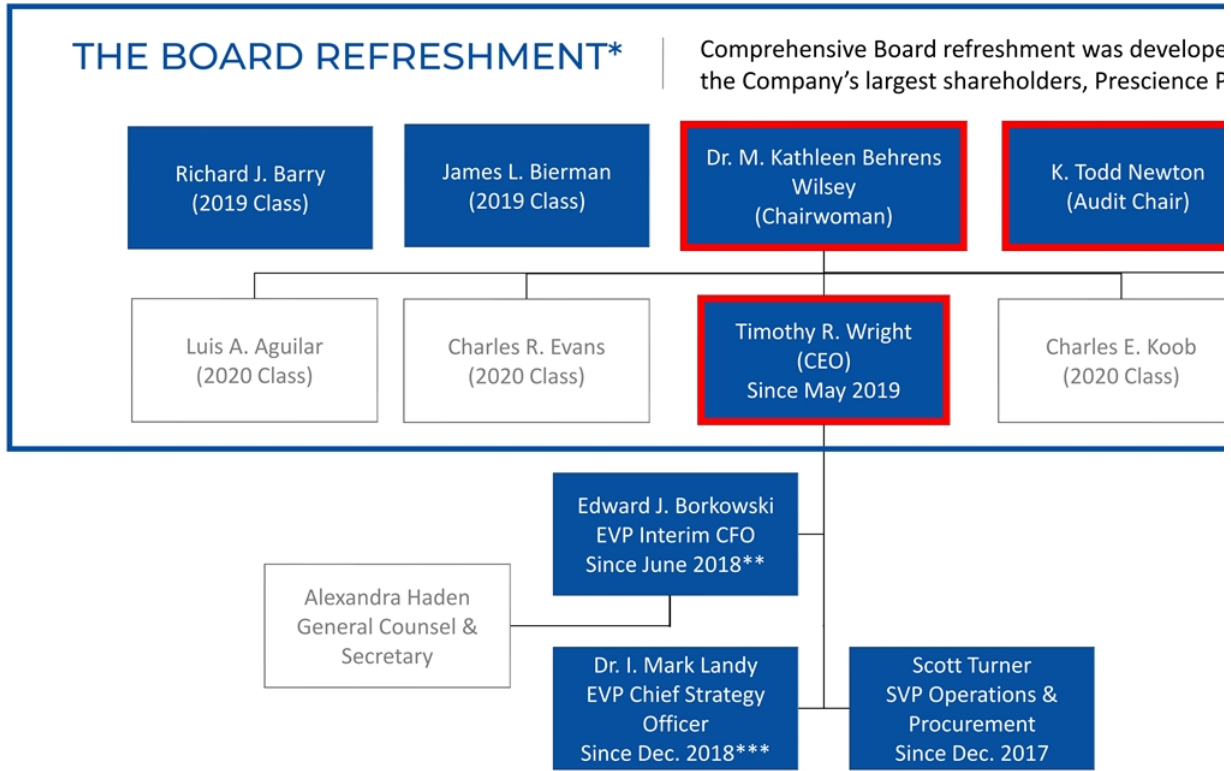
THE BOARD REFRESHMENT*

Comprehensive Board refreshment was develope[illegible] the Company's largest shareholders, Prescience P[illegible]

Richard J. Barry (2019 Class)

James L. Bierman (2019 Class)

Dr. M. Kathleen Behrens Wilsey (Chairwoman)

K. Todd Newton (Audit Chair)

Luis A. Aguilar (2020 Class)

Charles R. Evans (2020 Class)

Timothy R. Wright (CEO) Since May 2019

Charles E. Koob (2020 Class)

Edward J. Borkowski EVP Interim CFO Since June 2018**

Alexandra Haden General Counsel & Secretary

Dr. I. Mark Landy EVP Chief Strategy Officer Since Dec. 2018***

Scott Turner SVP Operations & Procurement Since Dec. 2017